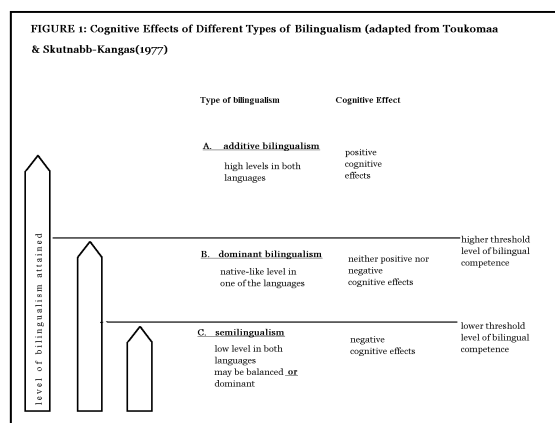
FIGURE 1: Cognitive Effects of Different Types of Bilingualism (adapted from Toukomaa & Skutnabb-Kangas(1977)

Type of bilingualism

Cognitive Effect

A. additive bilingualism
high levels in both languages

positive cognitive effects

level of bilingualism attained

B. dominant bilingualism
native-like level in one of the languages

neither positive nor negative cognitive effects

higher threshold level of bilingual competence

C. semilingualism
low level in both languages
may be balanced or dominant

negative cognitive effects

lower threshold level of bilingual competence